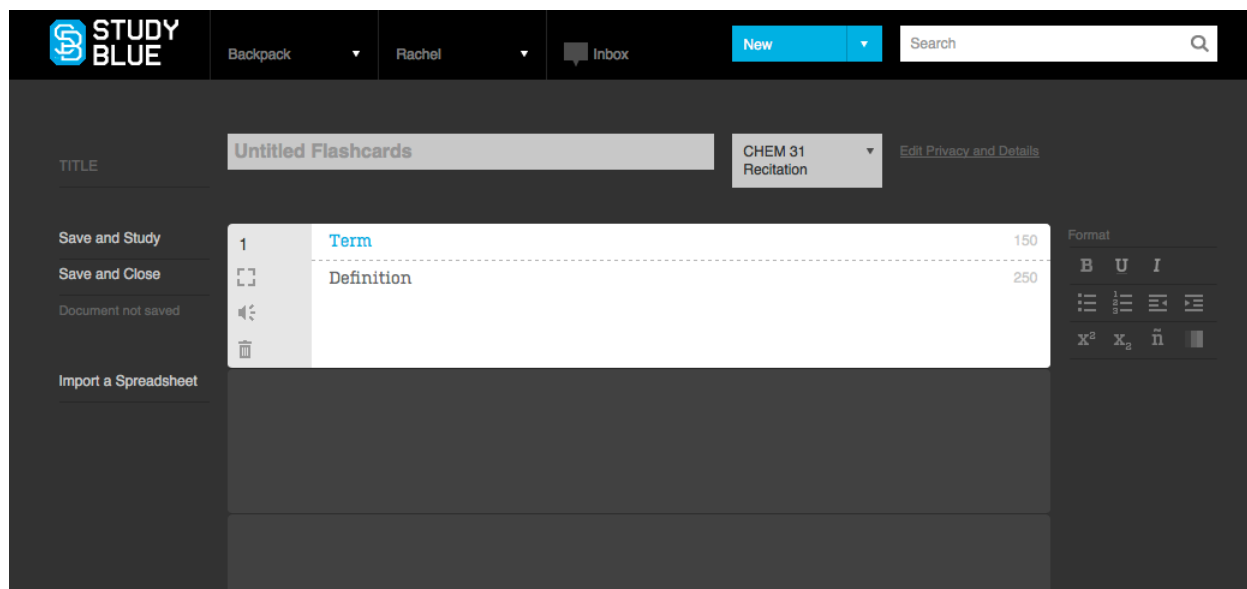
STUDY BLUE

Backpack

Rachel

Inbox

New

Search

TITLE

Untitled Flashcards

CHEM 31 Recitation

Edit Privacy and Details

Save and Study

Save and Close

Document not saved

Import a Spreadsheet

1

Term 150

Definition 250

Format

B U I

$x^2$ $x_2$ ñ